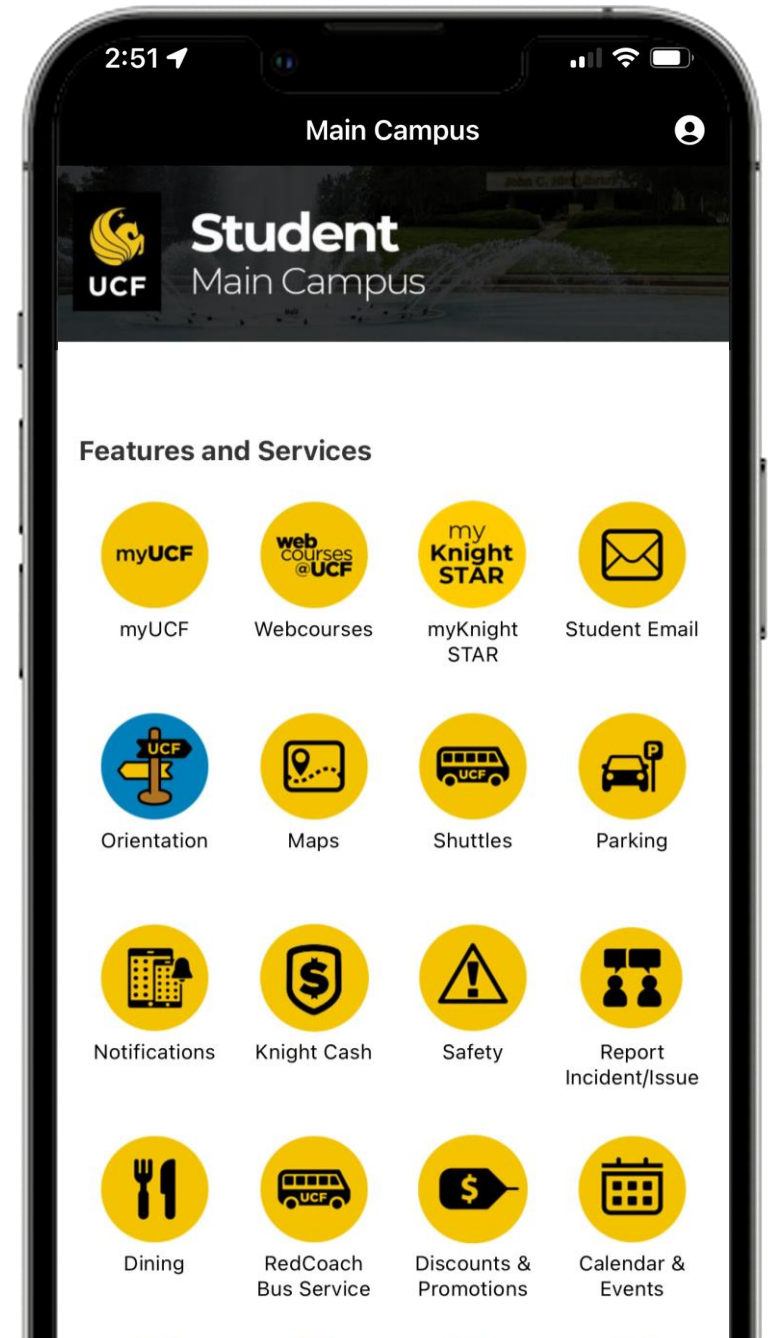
2:51

Main Campus

UCF

Student
Main Campus

Features and Services

myUCF
myUCF

web courses @UCF
Webcourses

my Knight STAR
myKnight STAR

Student Email

UCF
Orientation

Maps

UCF
Shuttles

P
Parking

Notifications

$
Knight Cash

Safety

Report Incident/Issue

Dining

UCF
RedCoach Bus Service

$
Discounts & Promotions

Calendar & Events